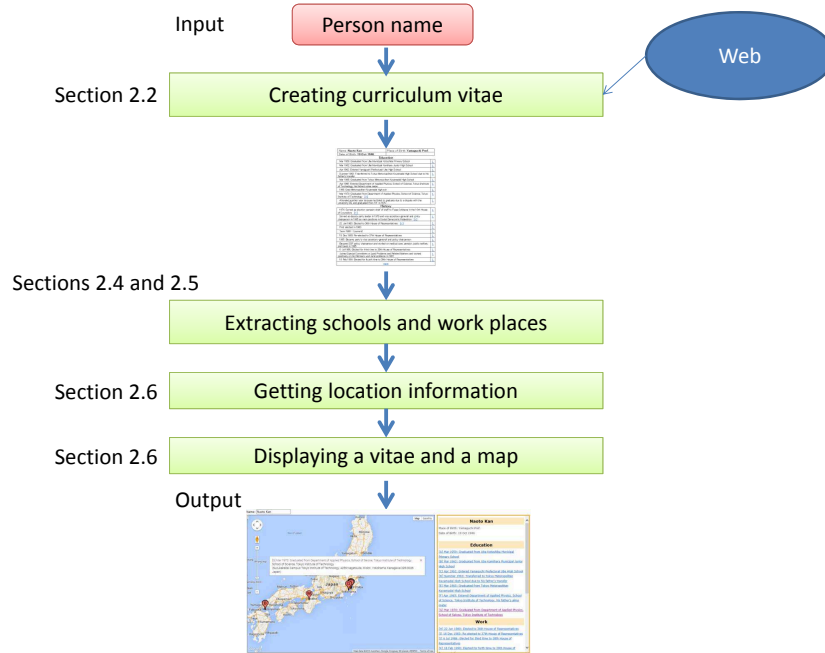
Input

Person name

Web

Section 2.2

Creating curriculum vitae

Name: Naoto Kan

Place of Birth: Yamaguchi Pref.

Education

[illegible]

Politics

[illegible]

Sections 2.4 and 2.5

Extracting schools and work places

Section 2.6

Getting location information

Section 2.6

Displaying a vitae and a map

Output

Naoto Kan

Education

Work

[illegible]